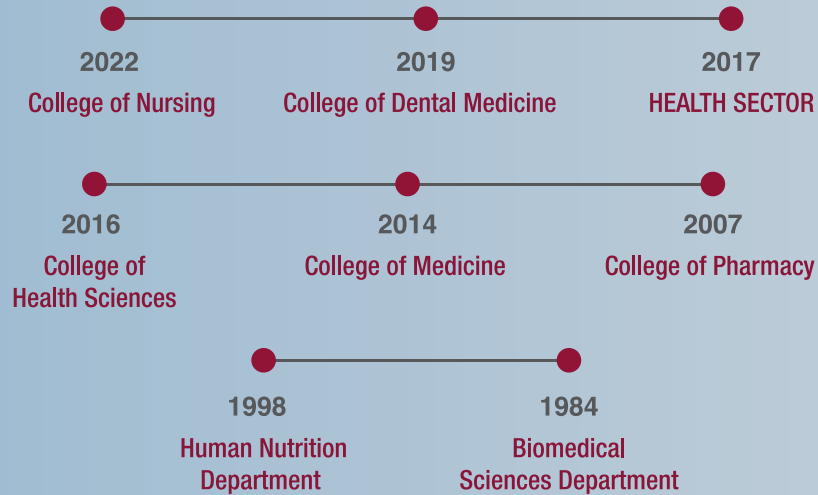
2022
College of Nursing

2019
College of Dental Medicine

2017
HEALTH SECTOR

2016
College of Health Sciences

2014
College of Medicine

2007
College of Pharmacy

1998
Human Nutrition Department

1984
Biomedical Sciences Department